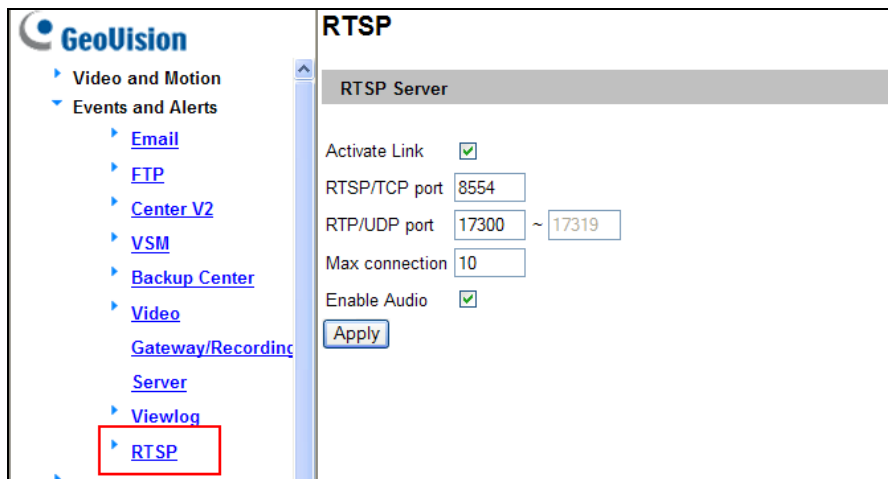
GeoVision

Video and Motion
Events and Alerts
Email
FTP
Center V2
VSM
Backup Center
Video Gateway/Recordinc Server
Viewlog
RTSP

RTSP

RTSP Server

Activate Link
RTSP/TCP port 8554
RTP/UDP port 17300 ~ 17319
Max connection 10
Enable Audio
Apply